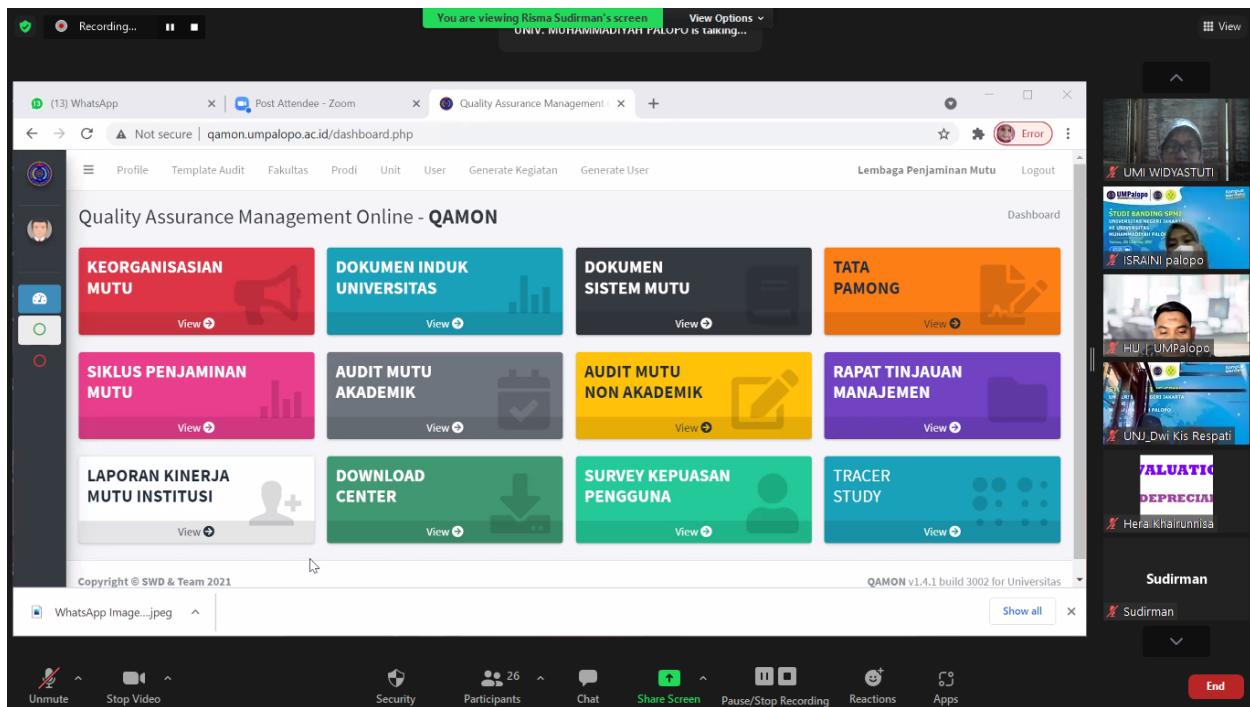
Recording...

You are viewing Risma Sudirman's screen

View Options

UNIV. MUHAMMADIYAH PALOPO is talking...

View

(13) WhatsApp

Post Attendee - Zoom

Quality Assurance Management

Not secure | qamon.umpalopo.ac.id/dashboard.php

Error

Profile Template Audit Fakultas Prodi Unit User Generate Kegiatan Generate User

Lembaga Penjaminan Mutu Logout

Quality Assurance Management Online - QAMON

Dashboard

KEORGANISASIAN MUTU
View

DOKUMEN INDUK UNIVERSITAS
View

DOKUMEN SISTEM MUTU
View

TATA PAMONG
View

SIKLUS PENJAMINAN MUTU
View

AUDIT MUTU AKADEMIK
View

AUDIT MUTU NON AKADEMIK
View

RAPAT TINJAUAN MANAJEMEN
View

LAPORAN KINERJA MUTU INSTITUSI
View

DOWNLOAD CENTER
View

SURVEY KEPUASAN PENGGUNA
View

TRACER STUDY
View

Copyright © SWD & Team 2021

QAMON v1.4.1 build 3002 for Universitas

WhatsApp Image....jpeg

Show all

UMI WIDYASTUTI

ISRAINI palopo

HU_UMPalopo

UNJ_Dwi Kis Respati

VALUATI
DEPRECIA

Hera Khairunnisa

Sudirman

Sudirman

Unmute

Stop Video

Security

26
Participants

Chat

Share Screen

Pause/Stop Recording

Reactions

Apps

End